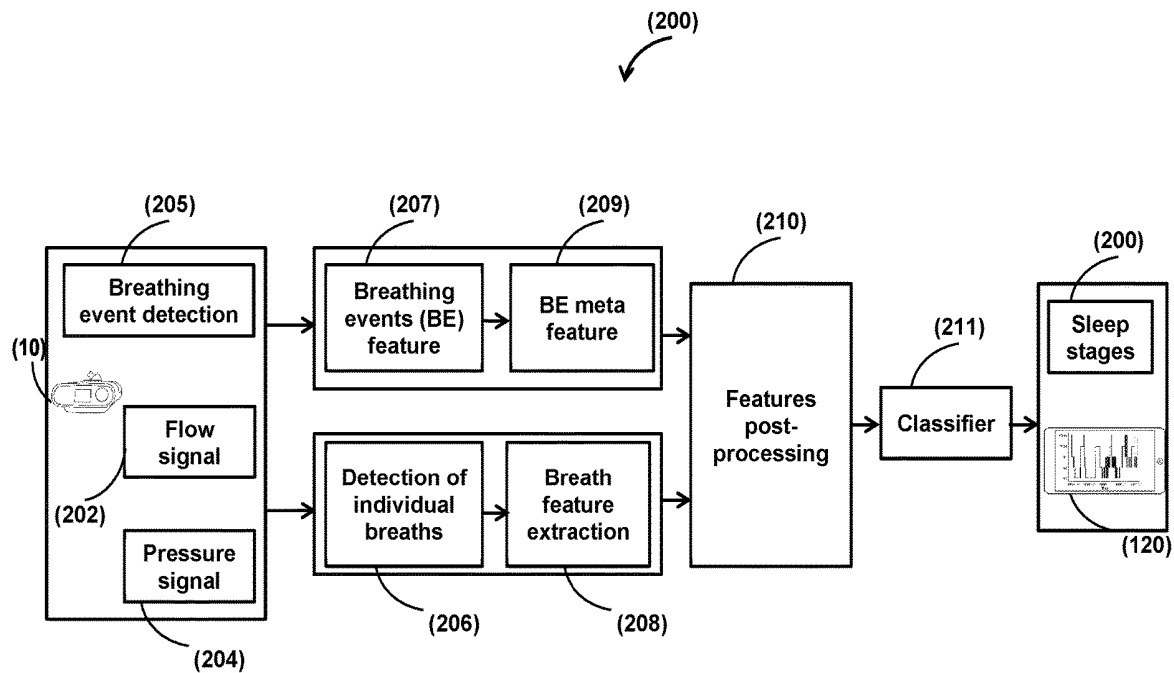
(200)

(205)
Breathing event detection

(10)

Flow signal
(202)

Pressure signal
(204)

(207)
Breathing events (BE) feature

(209)
BE meta feature

Detection of individual breaths
(206)

Breath feature extraction
(208)

(210)
Features post-processing

(211)
Classifier

(200)
Sleep stages

(120)